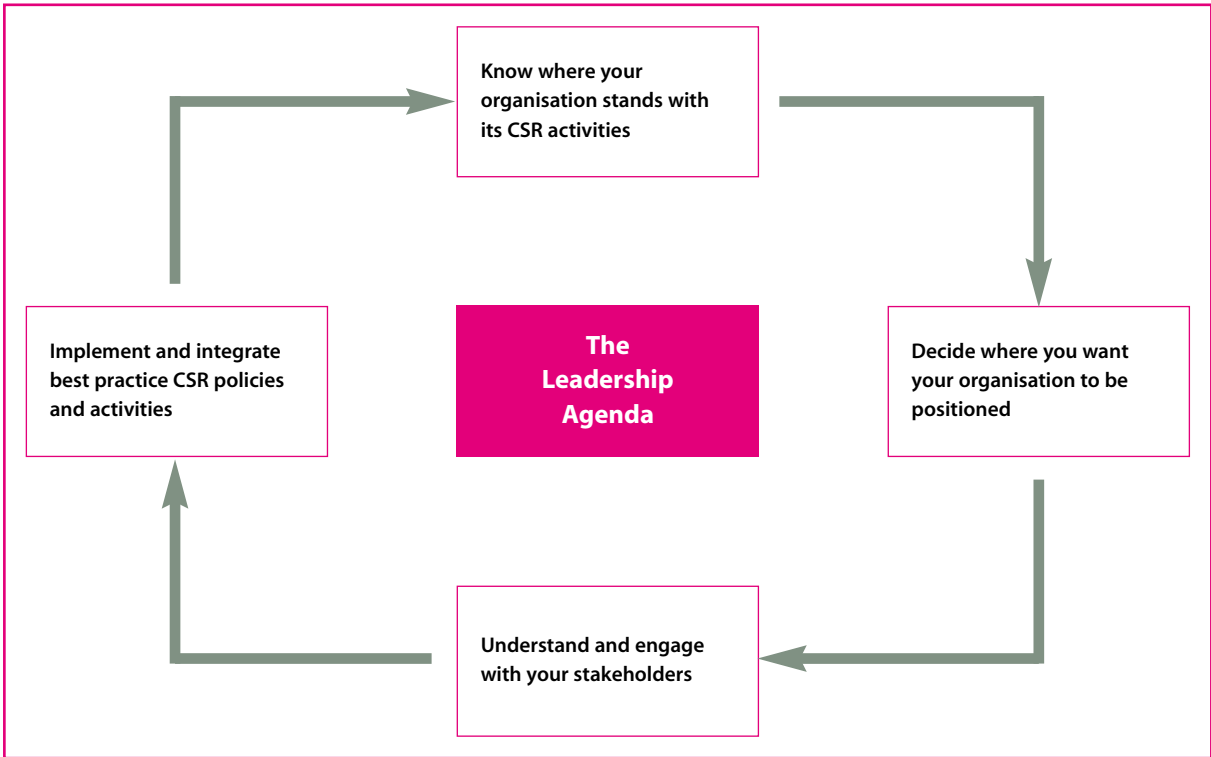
Know where your organisation stands with its CSR activities

Implement and integrate best practice CSR policies and activities

The Leadership Agenda

Decide where you want your organisation to be positioned

Understand and engage with your stakeholders